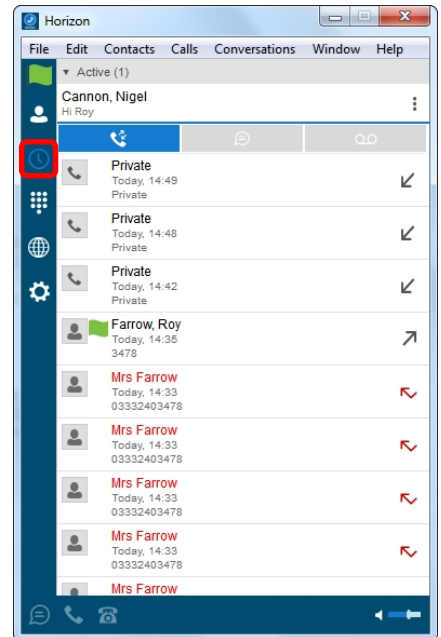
Horizon

File Edit Contacts Calls Conversations Window Help

▾ Active (1)

Cannon, Nigel
Hi Roy

Private
Today, 14:49
Private

Private
Today, 14:48
Private

Private
Today, 14:42
Private

Farrow, Roy
Today, 14:35
3478

Mrs Farrow
Today, 14:33
03332403478

Mrs Farrow
Today, 14:33
03332403478

Mrs Farrow
Today, 14:33
03332403478

Mrs Farrow
Today, 14:33
03332403478

Mrs Farrow